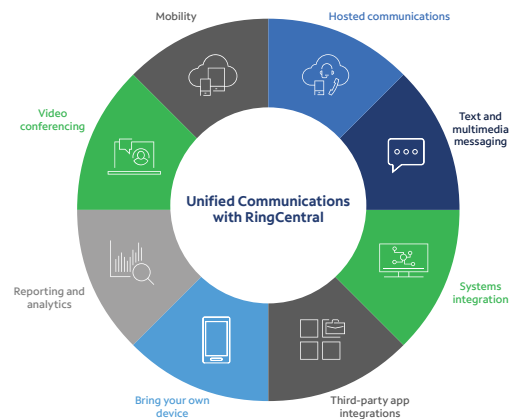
Mobility

Hosted communications

Text and multimedia messaging

Systems integration

Third-party app integrations

Bring your own device

Reporting and analytics

Video conferencing

Unified Communications with RingCentral